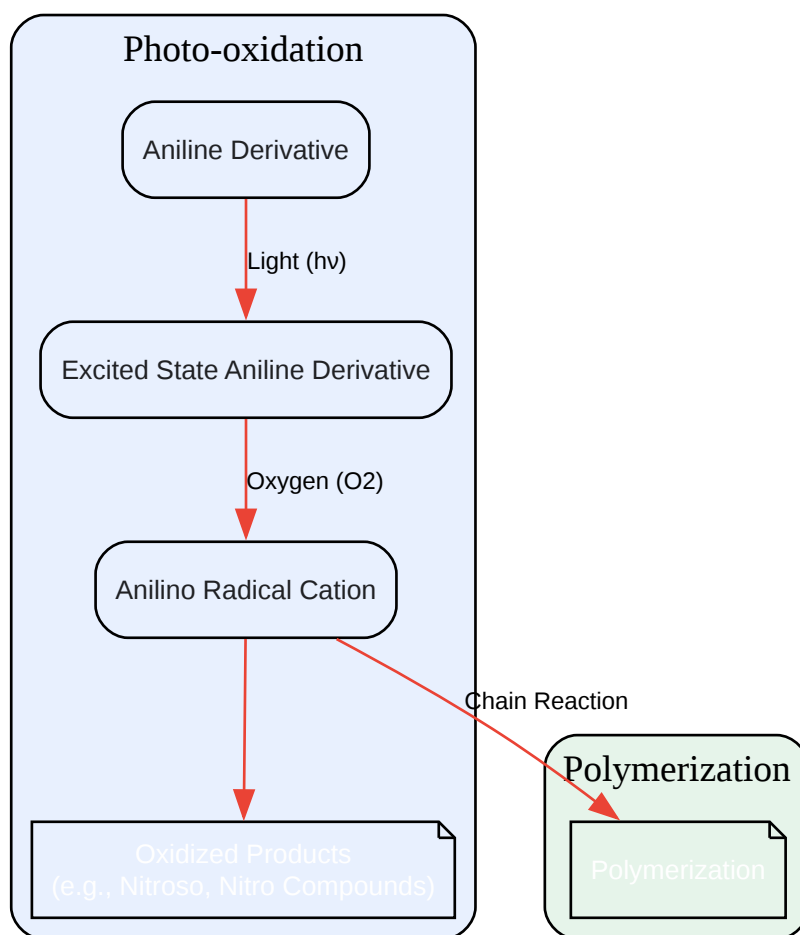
Photo-oxidation

Aniline Derivative

Light (hν)

Excited State Aniline Derivative

Oxygen (O2)

Anilino Radical Cation

Chain Reaction

Oxidized Products
(e.g., Nitroso, Nitro Compounds)

Polymerization

Polymerization